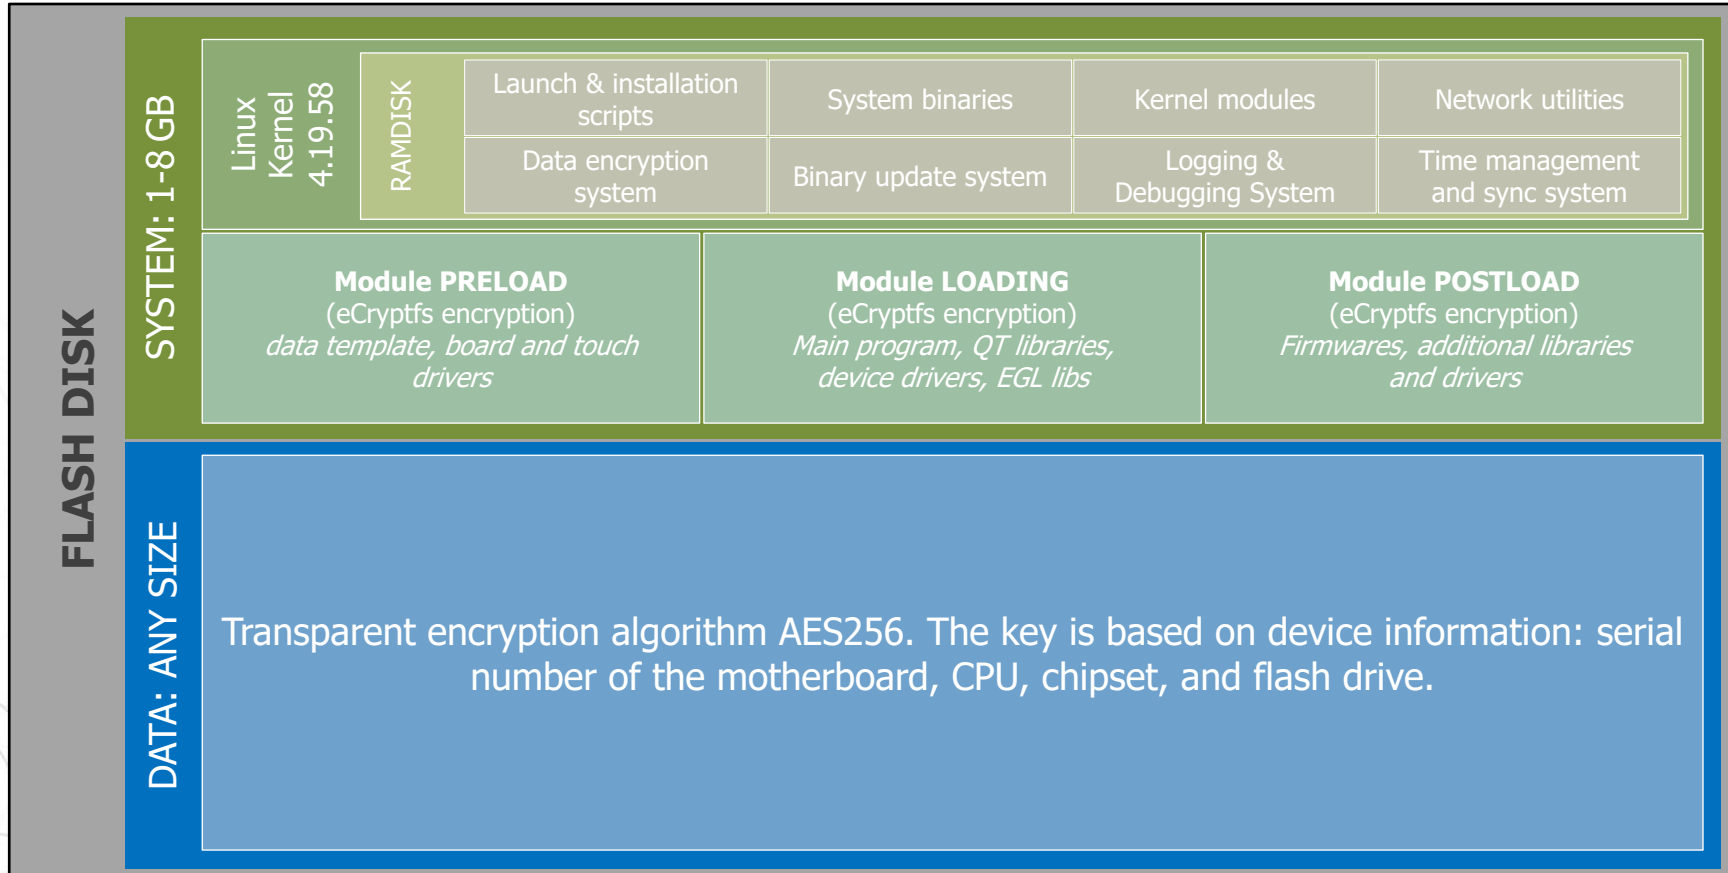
FLASH DISK

SYSTEM: 1-8 GB

Linux Kernel 4.19.58

RAMDISK

| Launch & installation scripts | System binaries | Kernel modules | Network utilities |
|---|---|---|---|
| Data encryption system | Binary update system | Logging & Debugging System | Time management and sync system |

**Module PRELOAD**
(eCryptfs encryption)
*data template, board and touch drivers*

**Module LOADING**
(eCryptfs encryption)
*Main program, QT libraries, device drivers, EGL libs*

**Module POSTLOAD**
(eCryptfs encryption)
*Firmwares, additional libraries and drivers*

DATA: ANY SIZE

Transparent encryption algorithm AES256. The key is based on device information: serial number of the motherboard, CPU, chipset, and flash drive.